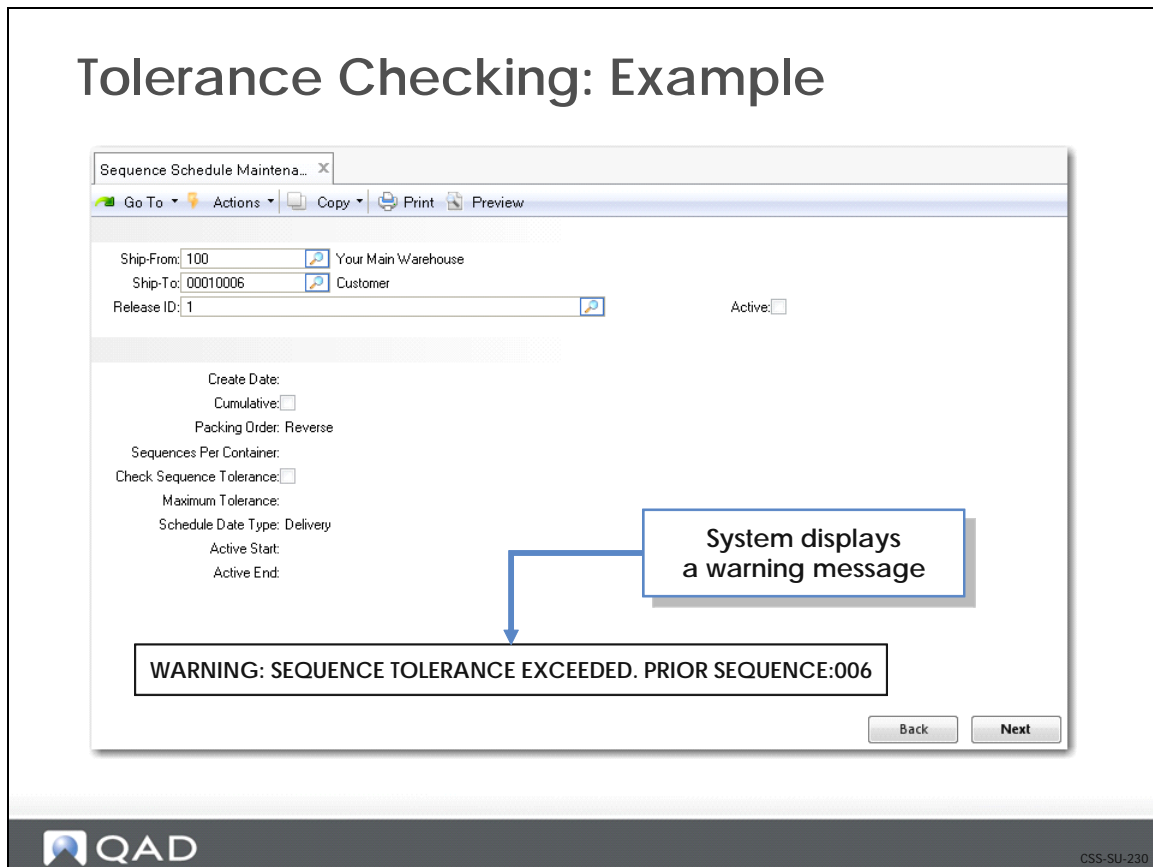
Tolerance Checking: Example

Sequence Schedule Maintena... ×

Go To ▾ Actions ▾ Copy ▾ Print Preview

Ship-From: 100 Your Main Warehouse
Ship-To: 00010006 Customer
Release ID: 1
Active:

Create Date:
Cumulative:
Packing Order: Reverse
Sequences Per Container:
Check Sequence Tolerance:
Maximum Tolerance:
Schedule Date Type: Delivery
Active Start:
Active End:

System displays a warning message

WARNING: SEQUENCE TOLERANCE EXCEEDED. PRIOR SEQUENCE:006

Back Next

QAD

CSS-SU-230